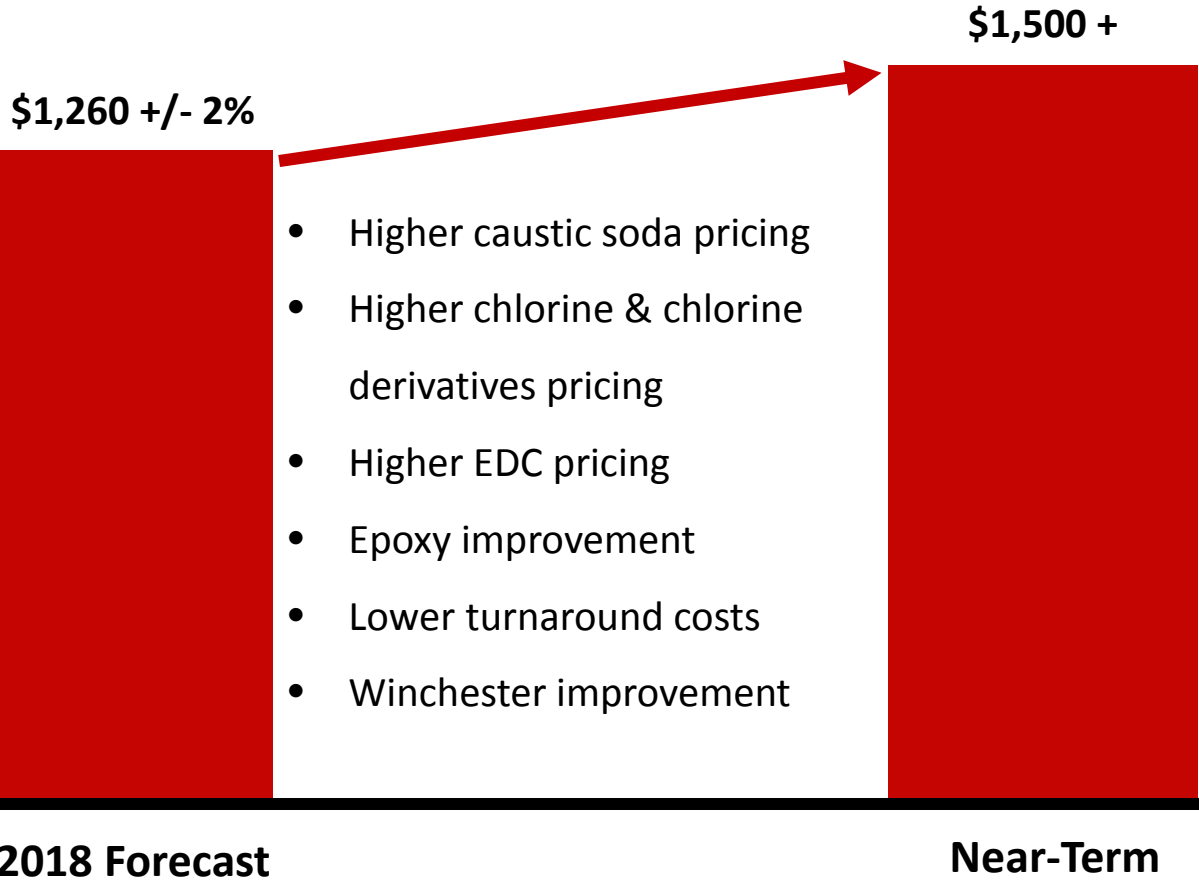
$1,260 +/- 2%

$1,500 +

- Higher caustic soda pricing
- Higher chlorine & chlorine derivatives pricing
- Higher EDC pricing
- Epoxy improvement
- Lower turnaround costs
- Winchester improvement

2018 Forecast

Near-Term